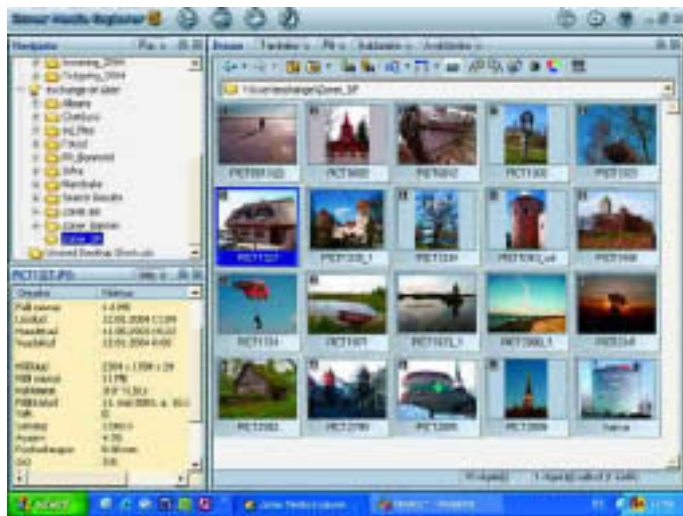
Zoner Media Explorer

Kataloogid

Exchange on disk

Albums

Zoner

Zoner_SP

PICT1327.JPG

PICT1122

PICT0802

PICT0812

PICT1300

PICT1323

PICT1327

PICT1330_1

PICT1334

PICT1363_sel

PICT1408

PICT1314

PICT1307

PICT1672_1

PICT1560_1

PICT2348

PICT2383

PICT2789

PICT2895

PICT2896

PICT2899

Zoner Media Explorer

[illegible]

start